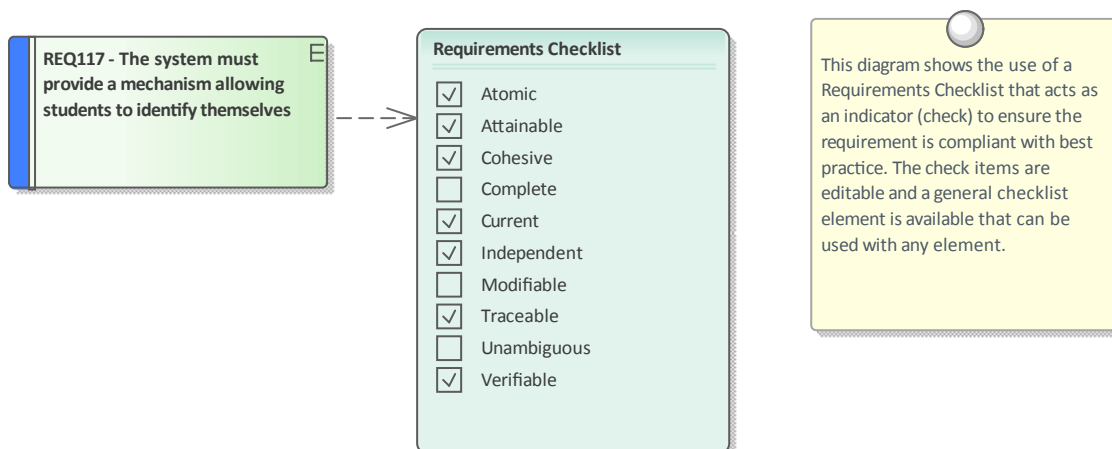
REQ117 - The system must provide a mechanism allowing students to identify themselves

E

Requirements Checklist

☑ Atomic
☑ Attainable
☑ Cohesive
☐ Complete
☑ Current
☑ Independent
☐ Modifiable
☑ Traceable
☐ Unambiguous
☑ Verifiable

This diagram shows the use of a Requirements Checklist that acts as an indicator (check) to ensure the requirement is compliant with best practice. The check items are editable and a general checklist element is available that can be used with any element.